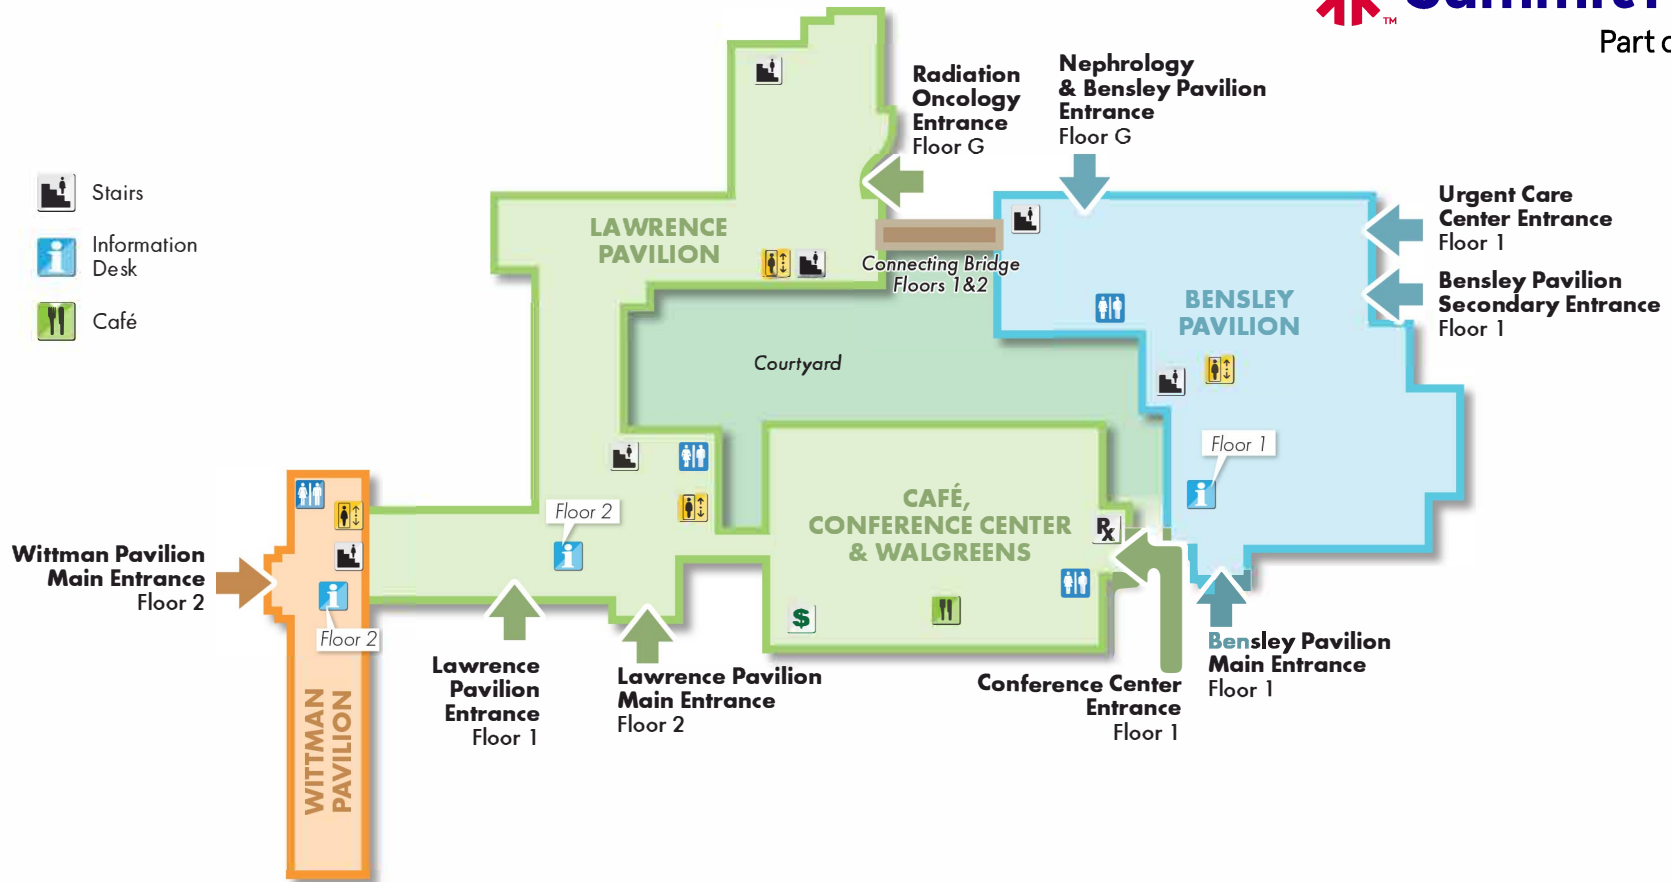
™ Part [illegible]

Stairs

Information Desk

Café

Radiation Oncology Entrance Floor G

Nephrology & Bensley Pavilion Entrance Floor G

Urgent Care Center Entrance Floor 1

Bensley Pavilion Secondary Entrance Floor 1

LAWRENCE PAVILION

Connecting Bridge Floors 1&2

BENSLEY PAVILION

Courtyard

Floor 1

Floor 2

CAFÉ, CONFERENCE CENTER & WALGREENS

Rx

$

Wittman Pavilion Main Entrance Floor 2

Floor 2

WITTMAN PAVILION

Lawrence Pavilion Entrance Floor 1

Lawrence Pavilion Main Entrance Floor 2

Conference Center Entrance Floor 1

Bensley Pavilion Main Entrance Floor 1